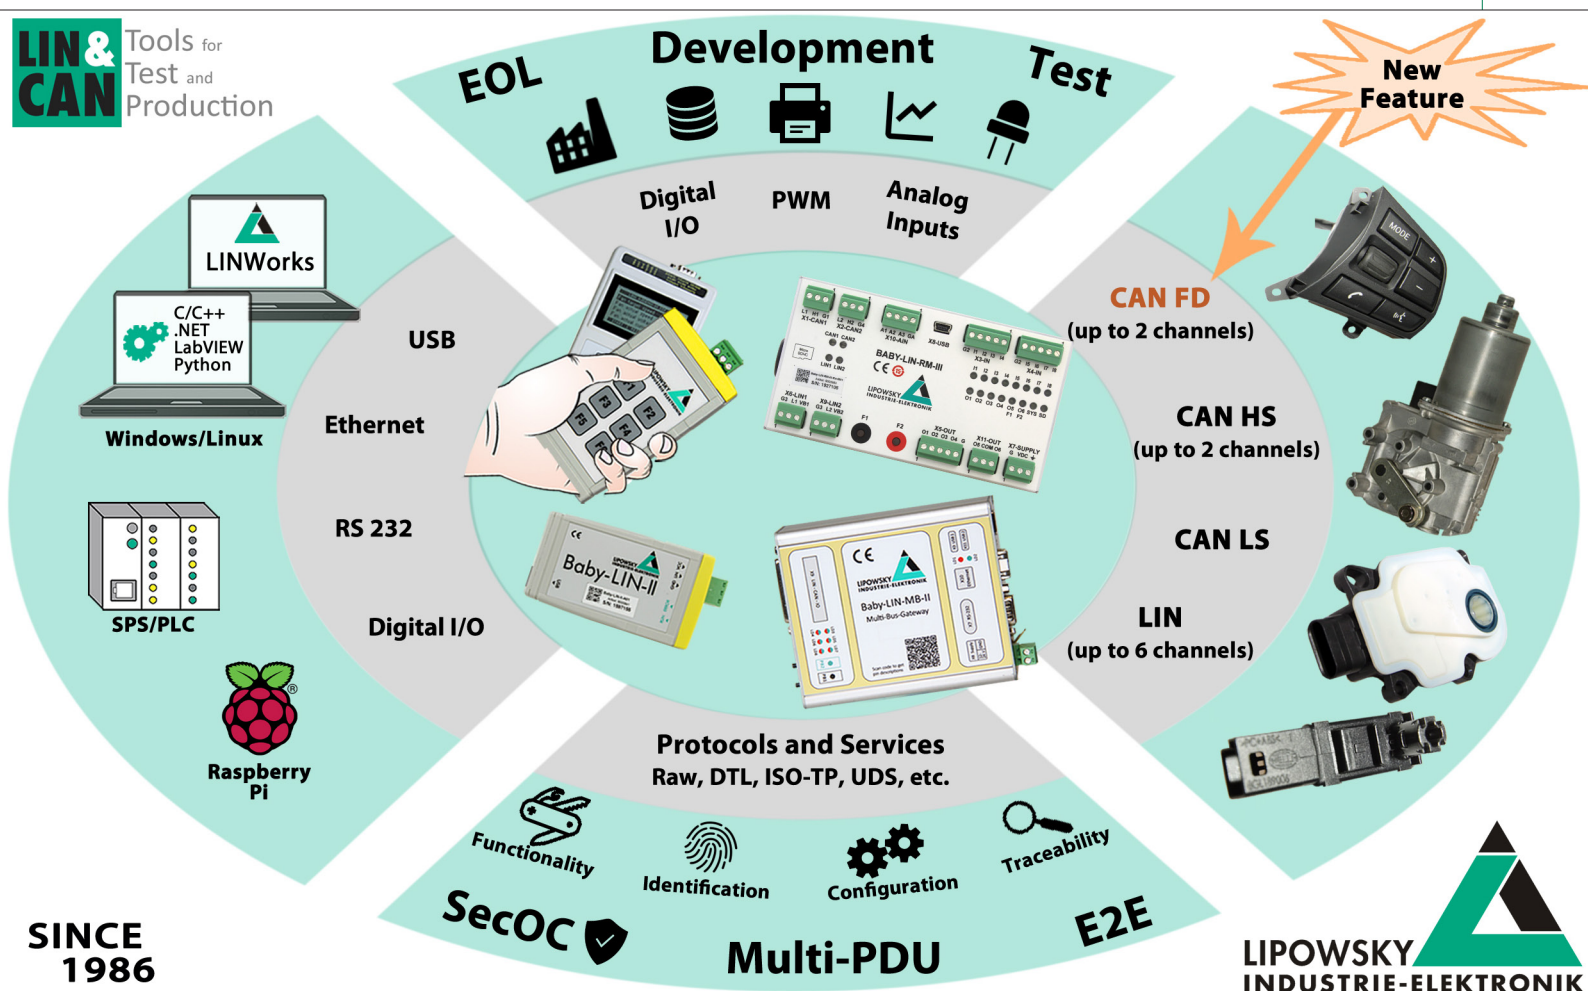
LIN & CAN Tools for Test and Production

EOL Development Test

New Feature

Digital I/O
PWM
Analog Inputs

LINWorks

C/C++
.NET
LabVIEW
Python

Windows/Linux

USB

Ethernet

RS 232

Digital I/O

SPS/PLC

Raspberry Pi

CAN FD
(up to 2 channels)

CAN HS
(up to 2 channels)

CAN LS

LIN
(up to 6 channels)

Baby-LIN-II

BABY-LIN-RM-III

Baby-LIN-MB-II
Multi-Bus-Gateway

Protocols and Services
Raw, DTL, ISO-TP, UDS, etc.

Functionality
Identification
Configuration
Traceability

SecOC
Multi-PDU
E2E

SINCE
1986

LIPOWSKY
INDUSTRIE-ELEKTRONIK